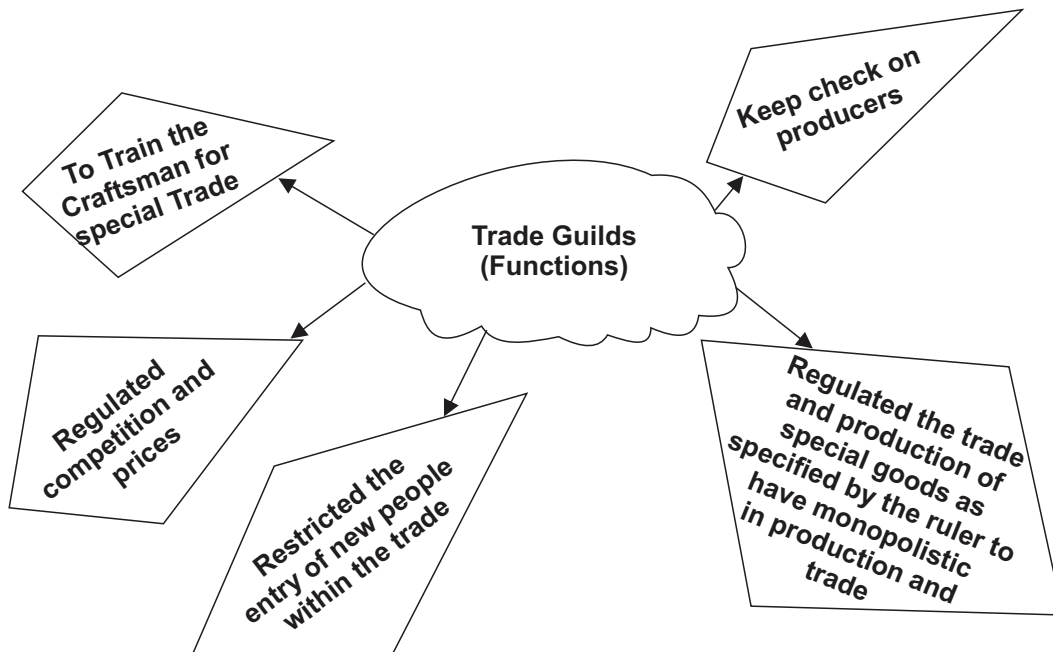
Trade Guilds (Functions)

To Train the Craftsman for special Trade

Keep check on producers

Regulated competition and prices

Restricted the entry of new people within the trade

Regulated the trade and production of special goods as specified by the ruler to have monopolistic in production and trade